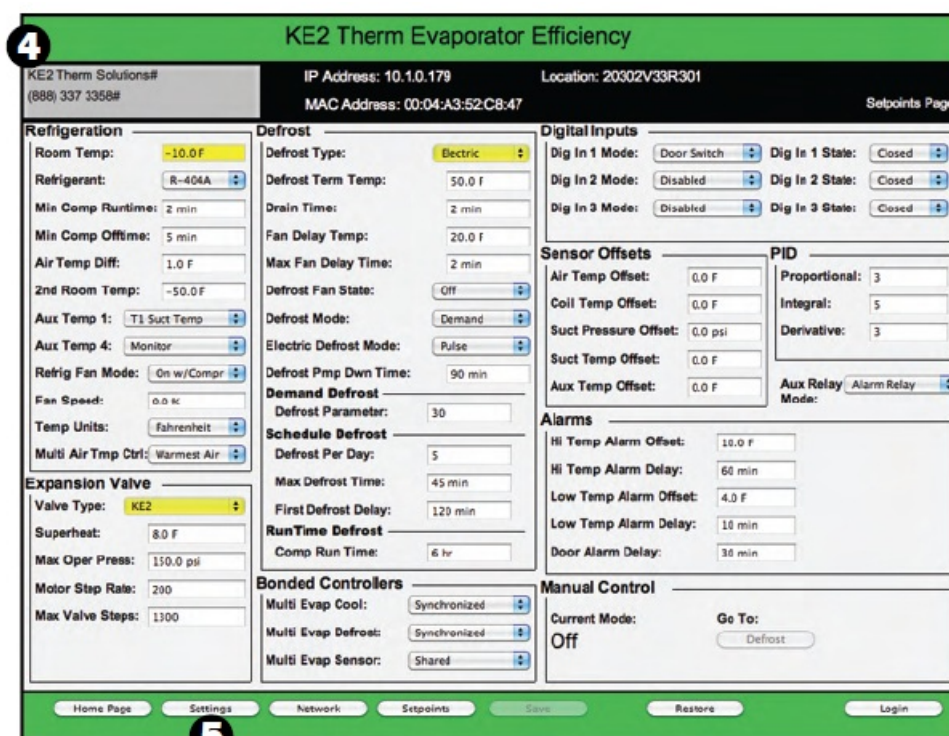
4

KE2 Therm Evaporator Efficiency

KE2 Therm Solutions#
(888) 337 3358#

IP Address: 10.1.0.179
MAC Address: 00:04:A3:52:C8:47

Location: 20302V33R301

Setpoints Page

Refrigeration
Room Temp: -10.0 F
Refrigerant: R-404A
Min Comp Runtime: 2 min
Min Comp Offtime: 5 min
Air Temp Diff: 1.0 F
2nd Room Temp: -50.0 F
Aux Temp 1: T1 Suct Temp
Aux Temp 4: Monitor
Refrig Fan Mode: On w/Compr
Fan Speed: 0.0 %
Temp Units: Fahrenheit
Multi Air Tmp Ctrl: Warmest Air

Expansion Valve
Valve Type: KE2
Superheat: 8.0 F
Max Oper Press: 150.0 psi
Motor Step Rate: 200
Max Valve Steps: 1300

Defrost
Defrost Type: Electric
Defrost Term Temp: 50.0 F
Drain Time: 2 min
Fan Delay Temp: 20.0 F
Max Fan Delay Time: 2 min
Defrost Fan State: Off
Defrost Mode: Demand
Electric Defrost Mode: Pulse
Defrost Pmp Dwn Time: 90 min
Demand Defrost
Defrost Parameter: 30
Schedule Defrost
Defrost Per Day: 5
Max Defrost Time: 45 min
First Defrost Delay: 120 min
RunTime Defrost
Comp Run Time: 6 hr

Bonded Controllers
Multi Evap Cool: Synchronized
Multi Evap Defrost: Synchronized
Multi Evap Sensor: Shared

Digital Inputs
Dig In 1 Mode: Door Switch
Dig In 1 State: Closed
Dig In 2 Mode: Disabled
Dig In 2 State: Closed
Dig In 3 Mode: Disabled
Dig In 3 State: Closed

Sensor Offsets
Air Temp Offset: 0.0 F
Coil Temp Offset: 0.0 F
Suct Pressure Offset: 0.0 psi
Suct Temp Offset: 0.0 F
Aux Temp Offset: 0.0 F

PID
Proportional: 3
Integral: 5
Derivative: 3

Aux Relay Mode: Alarm Relay

Alarms
Hi Temp Alarm Offset: 10.0 F
Hi Temp Alarm Delay: 60 min
Low Temp Alarm Offset: 4.0 F
Low Temp Alarm Delay: 10 min
Door Alarm Delay: 30 min

Manual Control
Current Mode: Off
Go To: Defrost

Home Page Settings Network Setpoints Save Restore Login

5